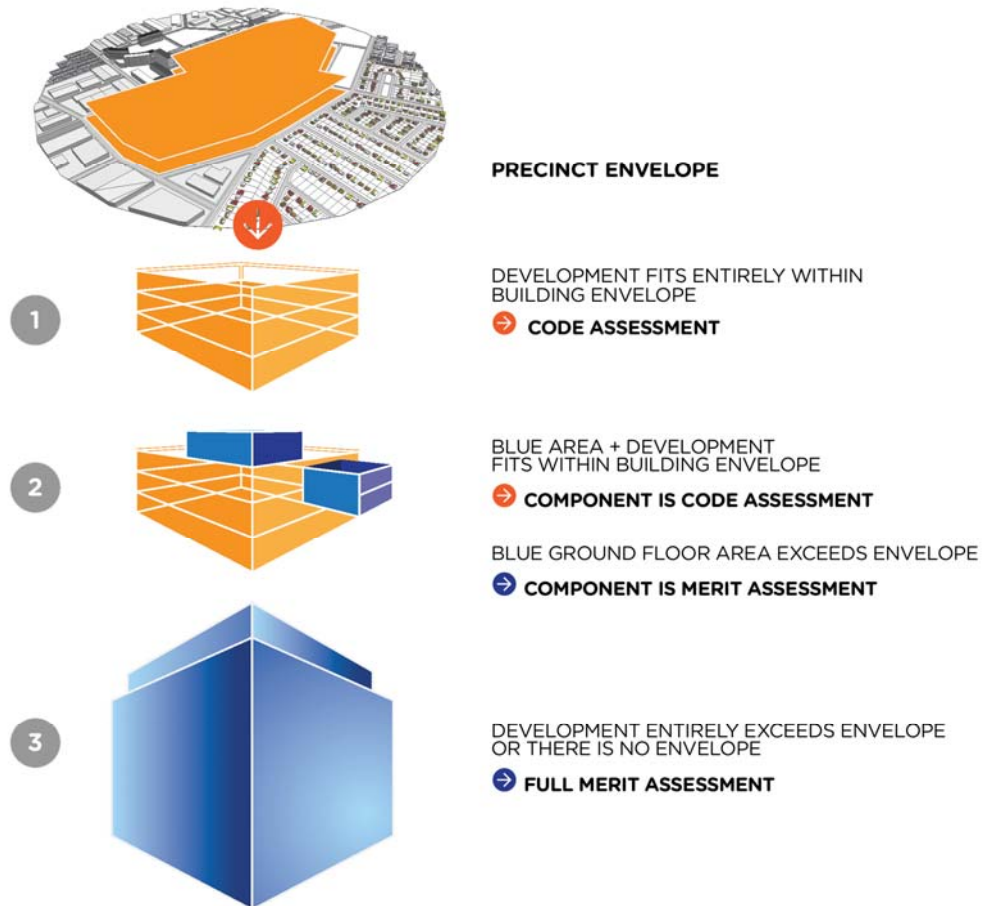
PRECINCT ENVELOPE

1

DEVELOPMENT FITS ENTIRELY WITHIN BUILDING ENVELOPE

CODE ASSESSMENT

2

BLUE AREA + DEVELOPMENT FITS WITHIN BUILDING ENVELOPE

COMPONENT IS CODE ASSESSMENT

BLUE GROUND FLOOR AREA EXCEEDS ENVELOPE

COMPONENT IS MERIT ASSESSMENT

3

DEVELOPMENT ENTIRELY EXCEEDS ENVELOPE OR THERE IS NO ENVELOPE

FULL MERIT ASSESSMENT